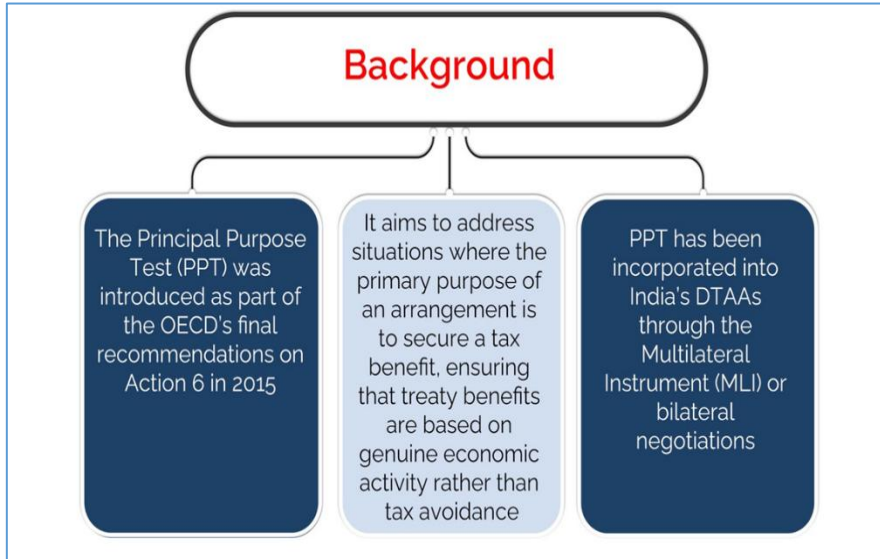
Background

The Principal Purpose Test (PPT) was introduced as part of the OECD's final recommendations on Action 6 in 2015

It aims to address situations where the primary purpose of an arrangement is to secure a tax benefit, ensuring that treaty benefits are based on genuine economic activity rather than tax avoidance

PPT has been incorporated into India's DTAAs through the Multilateral Instrument (MLI) or bilateral negotiations